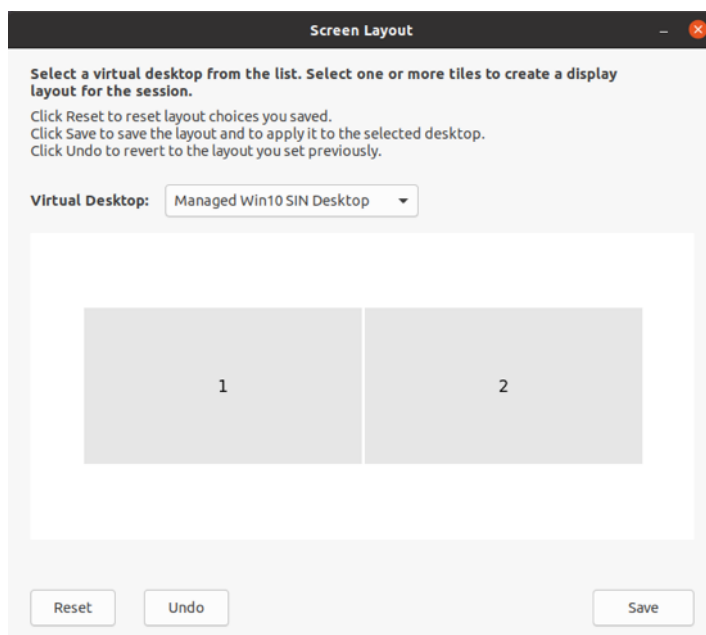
Screen Layout

Select a virtual desktop from the list. Select one or more tiles to create a display layout for the session.

Click Reset to reset layout choices you saved.
Click Save to save the layout and to apply it to the selected desktop.
Click Undo to revert to the layout you set previously.

Virtual Desktop: Managed Win10 SIN Desktop

1

2

Reset Undo Save